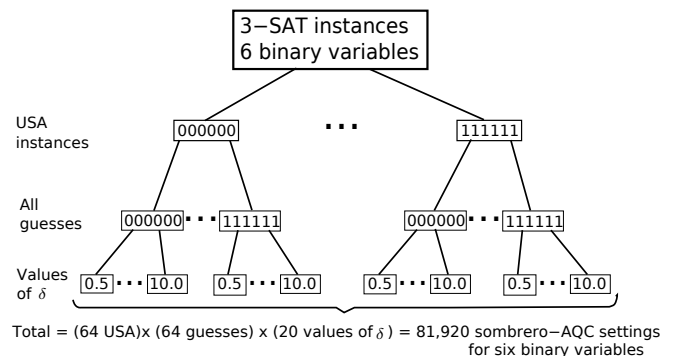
3−SAT instances
6 binary variables

USA instances

000000

...

111111

All guesses

000000 ··· 111111

000000 ··· 111111

Values of $\delta$

0.5 ··· 10.0

0.5 ··· 10.0

0.5 ··· 10.0

0.5 ··· 10.0

Total = (64 USA)x (64 guesses) x (20 values of $\delta$) = 81,920 sombrero−AQC settings for six binary variables